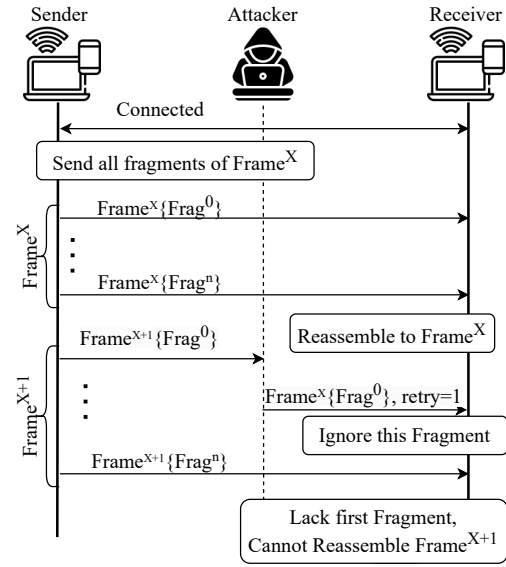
Sender

Attacker

Receiver

Connected

Send all fragments of Frame$^X$

Frame$^X$

Frame$^x${Frag$^0$}

Frame$^x${Frag$^n$}

Frame$^{X+1}$

Frame$^{x+1}${Frag$^0$}

Reassemble to Frame$^X$

Frame$^x${Frag$^0$}, retry=1

Ignore this Fragment

Frame$^{x+1}${Frag$^n$}

Lack first Fragment, Cannot Reassemble Frame$^{X+1}$